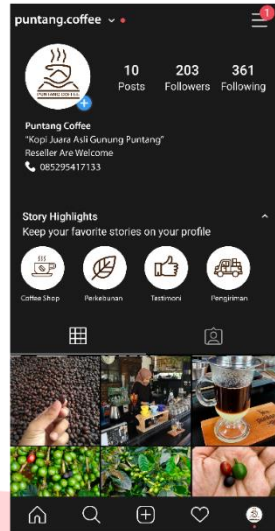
puntang.coffee

1

PUNTANG COFFEE

10
Posts

203
Followers

361
Following

Puntang Coffee
"Kopi Juara Asli Gunung Puntang"
Reseller Are Welcome
085295417133

Story Highlights
Keep your favorite stories on your profile

Coffee Shop

Perkebunan

Testimoni

Pengiriman